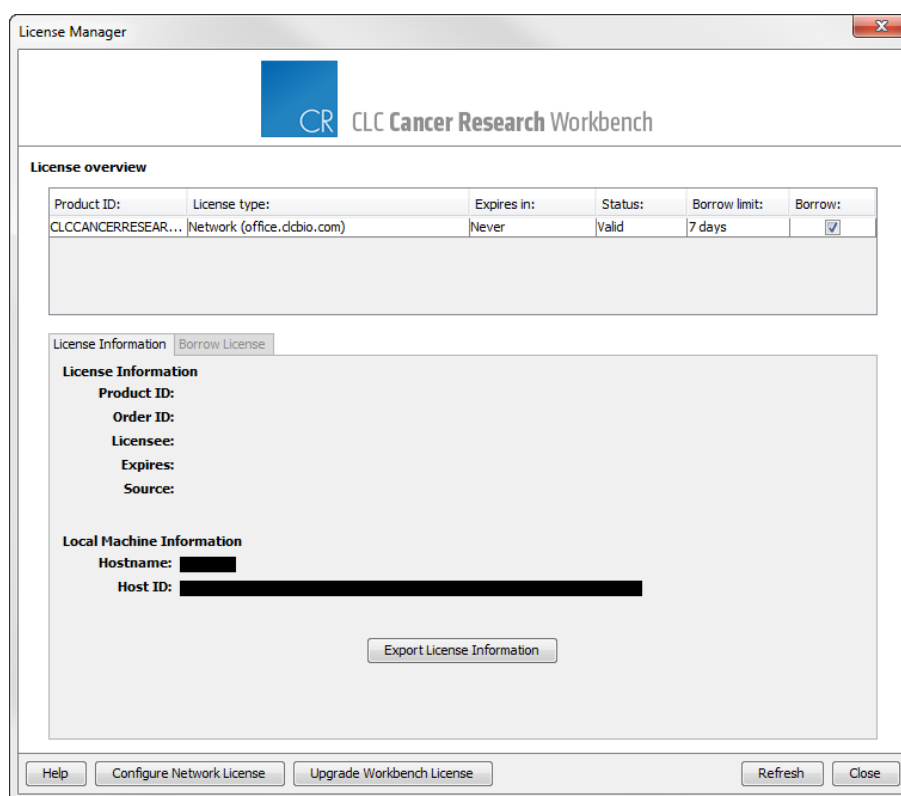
License Manager

CR CLC Cancer Research Workbench

License overview

| Product ID: | License type: | Expires in: | Status: | Borrow limit: | Borrow: |
|---|---|---|---|---|---|
| CLCCANCERRESEAR... | Network (office.clcbio.com) | Never | Valid | 7 days | ☑ |

License Information Borrow License

License Information
Product ID:
Order ID:
Licensee:
Expires:
Source:

Local Machine Information
Hostname: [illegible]
Host ID: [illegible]

Export License Information

Help Configure Network License Upgrade Workbench License Refresh Close